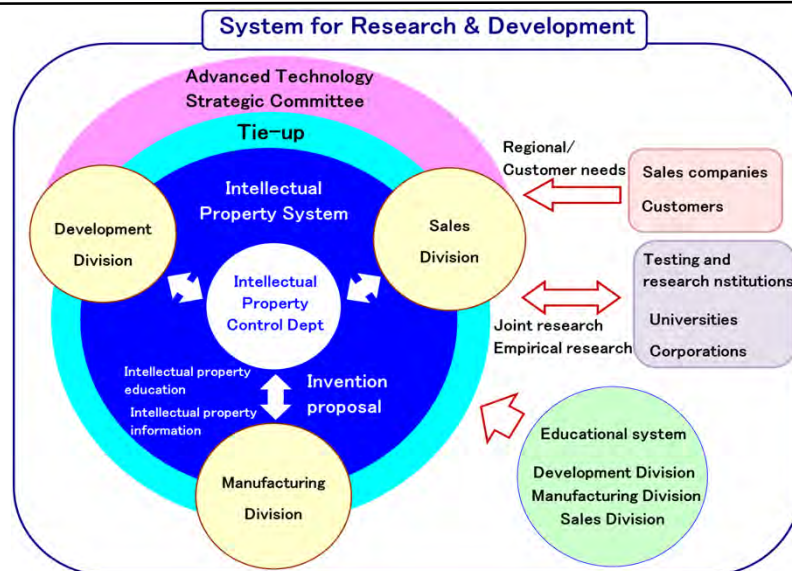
System for Research & Development

Advanced Technology Strategic Committee

Tie-up

Intellectual Property System

Development Division

Sales Division

Intellectual Property Control Dept

Intellectual property education

Intellectual property information

Invention proposal

Manufacturing Division

Regional/ Customer needs

Sales companies

Customers

Testing and research nstitutions

Universities

Corporations

Joint research

Empirical research

Educational system

Development Division

Manufacturing Division

Sales Division